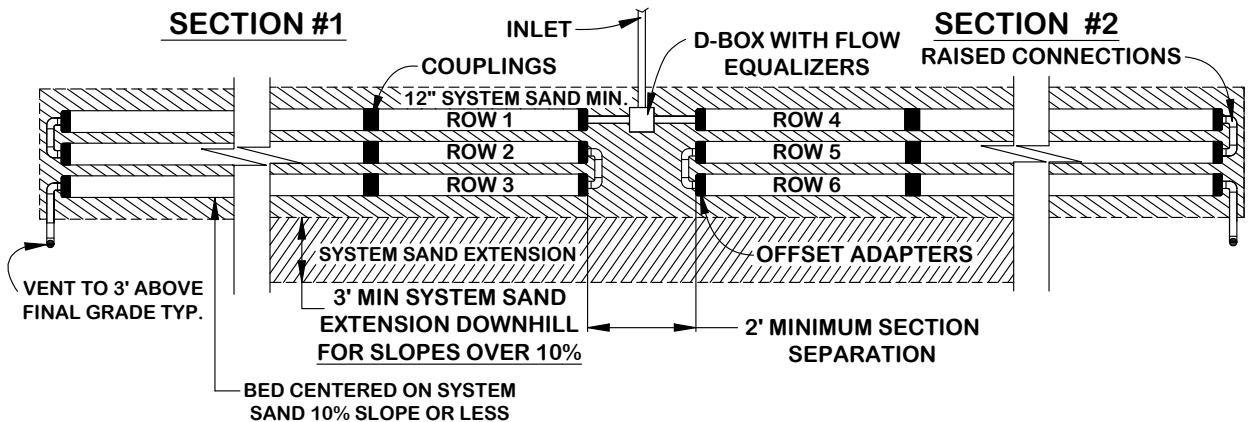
SECTION #1

INLET

D-BOX WITH FLOW EQUALIZERS

SECTION #2
RAISED CONNECTIONS

COUPLINGS

12" SYSTEM SAND MIN.

ROW 1

ROW 2

ROW 3

ROW 4

ROW 5

ROW 6

SYSTEM SAND EXTENSION

OFFSET ADAPTERS

VENT TO 3' ABOVE FINAL GRADE TYP.

3' MIN SYSTEM SAND EXTENSION DOWNHILL FOR SLOPES OVER 10%

2' MINIMUM SECTION SEPARATION

BED CENTERED ON SYSTEM SAND 10% SLOPE OR LESS